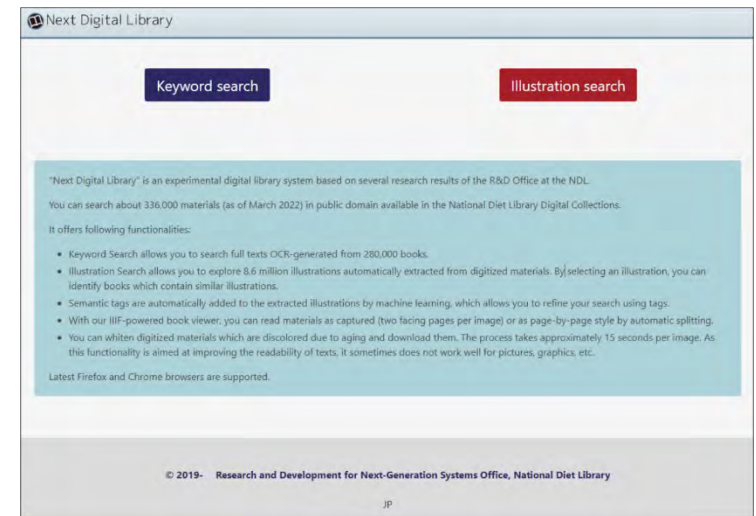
Next Digital Library

Keyword search

Illustration search

"Next Digital Library" is an experimental digital library system based on several research results of the R&D Office at the NDL.

You can search about 336,000 materials (as of March 2022) in public domain available in the National Diet Library Digital Collections.

It offers following functionalities:

- Keyword Search allows you to search full texts OCR-generated from 280,000 books.
- Illustration Search allows you to explore 8.6 million illustrations automatically extracted from digitized materials. By selecting an illustration, you can identify books which contain similar illustrations.
- Semantic tags are automatically added to the extracted illustrations by machine learning, which allows you to refine your search using tags.
- With our IIIF-powered book viewer, you can read materials as captured (two facing pages per image) or as page-by-page style by automatic splitting.
- You can whiten digitized materials which are discolored due to aging and download them. The process takes approximately 15 seconds per image. As this functionality is aimed at improving the readability of texts, it sometimes does not work well for pictures, graphics, etc.

Latest Firefox and Chrome browsers are supported.

© 2019- Research and Development for Next-Generation Systems Office, National Diet Library

JP